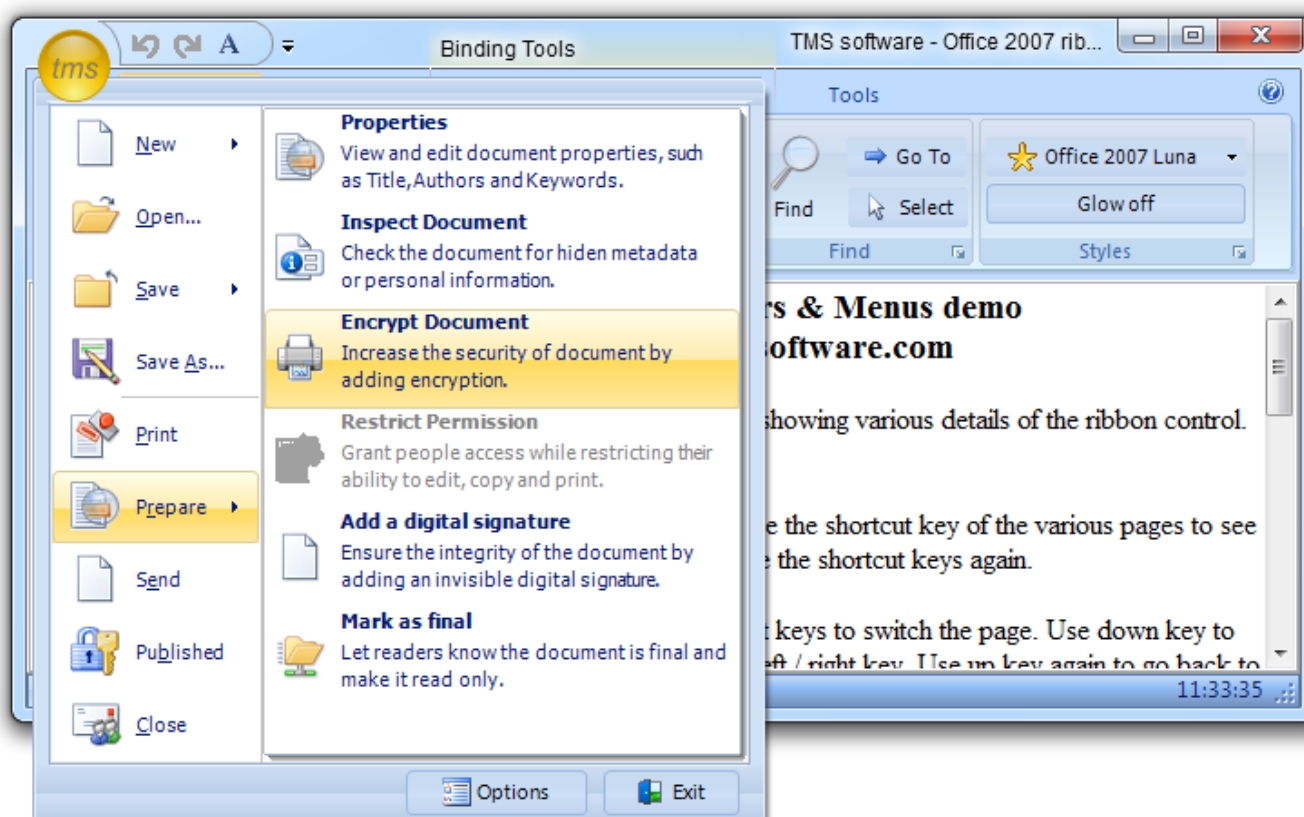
tms

Binding Tools

TMS software - Office 2007 rib...

Tools

New

Open...

Save

Save As...

Print

Prepare

Send

Published

Close

Properties
View and edit document properties, such as Title,Authors and Keywords.

Inspect Document
Check the document for hiden metadata or personal information.

Encrypt Document
Increase the security of document by adding encryption.

Restrict Permission
Grant people access while restricting their ability to edit, copy and print.

Add a digital signature
Ensure the integrity of the document by adding an invisible digital signature.

Mark as final
Let readers know the document is final and make it read only.

Options

Exit

Find

Go To

Select

Find

Office 2007 Luna

Glow off

Styles

rs & Menus demo
software.com

showing various details of the ribbon control.

e the shortcut key of the various pages to see
e the shortcut keys again.

t keys to switch the page. Use down key to
eft / right key. Use up key again to go back to

11:33:35